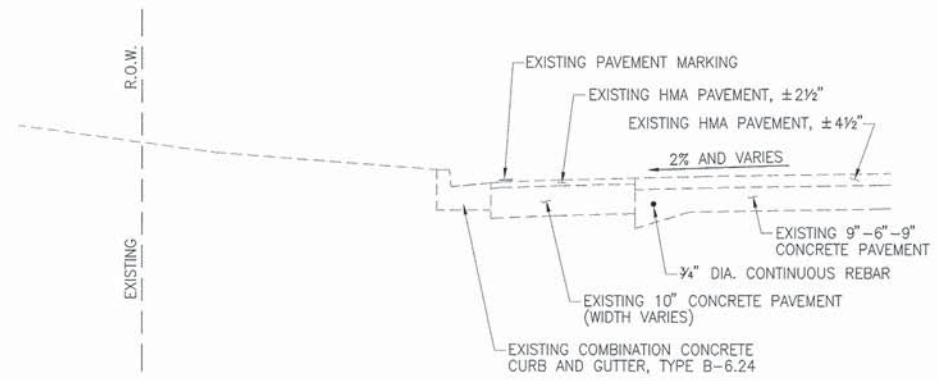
R.O.W.

EXISTING

EXISTING PAVEMENT MARKING

EXISTING HMA PAVEMENT, ±2½"

EXISTING HMA PAVEMENT, ±4½"

2% AND VARIES

EXISTING 9"-6"-9" CONCRETE PAVEMENT

¾" DIA. CONTINUOUS REBAR

EXISTING 10" CONCRETE PAVEMENT (WIDTH VARIES)

EXISTING COMBINATION CONCRETE CURB AND GUTTER, TYPE B-6.24